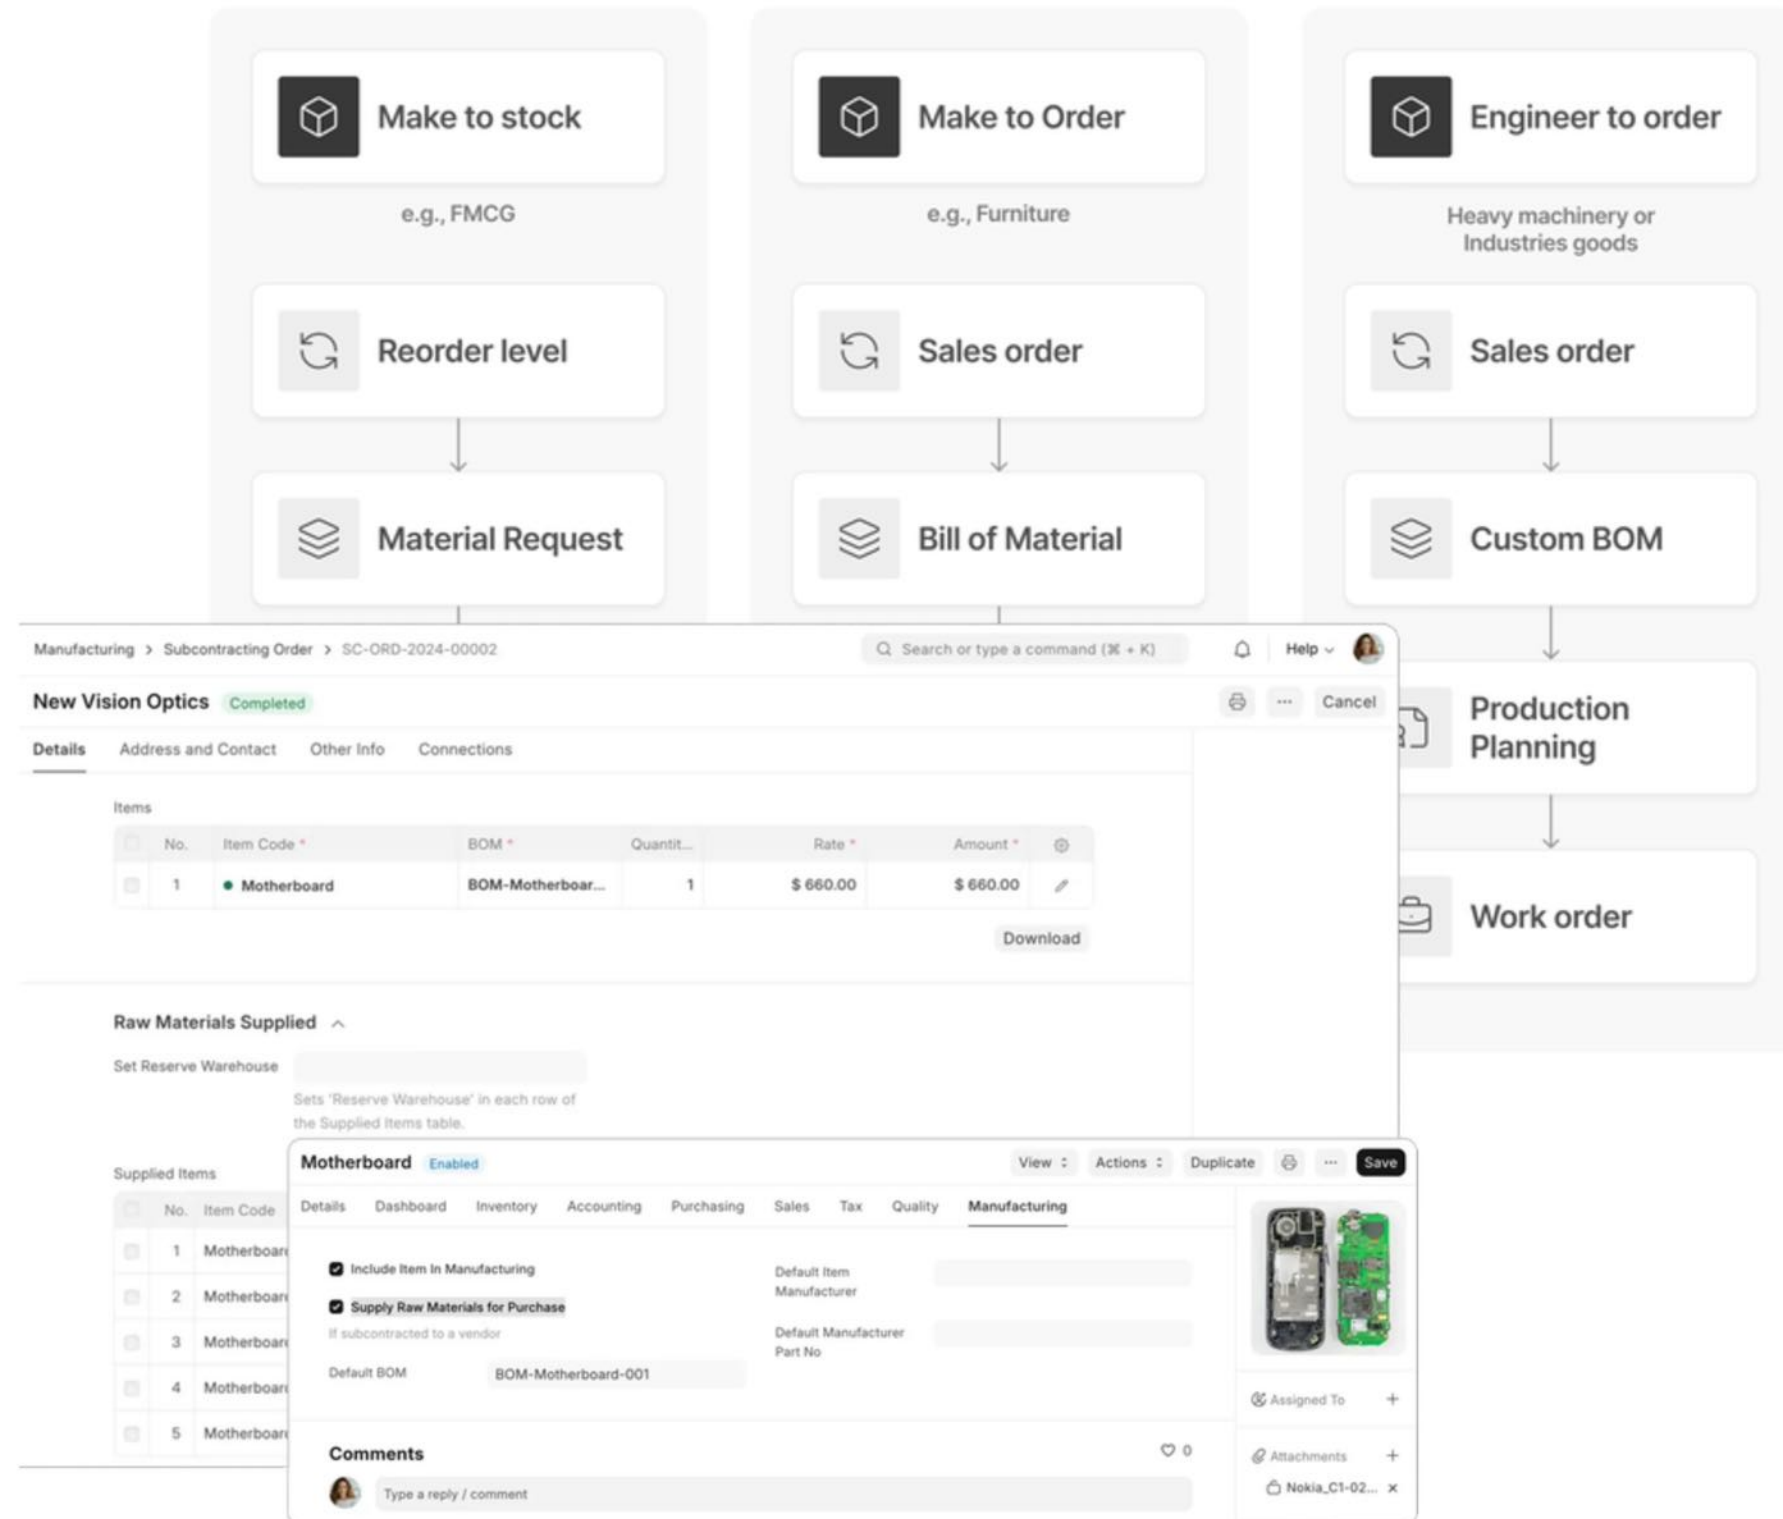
Make to stock

e.g., FMCG

Reorder level

Material Request

Make to Order

e.g., Furniture

Sales order

Bill of Material

Engineer to order

Heavy machinery or Industries goods

Sales order

Custom BOM

Production Planning

Work order

Manufacturing > Subcontracting Order > SC-ORD-2024-00002

Search or type a command (⌘ + K)

Help

New Vision Optics Completed

Cancel

Details Address and Contact Other Info Connections

Items

| No. | Item Code * | BOM * | Quantit... | Rate * | Amount * |
|---|---|---|---|---|---|
| 1 | Motherboard | BOM-Motherboar... | 1 | $ 660.00 | $ 660.00 |

Download

Raw Materials Supplied

Set Reserve Warehouse

Sets 'Reserve Warehouse' in each row of the Supplied Items table.

Supplied Items

| No. | Item Code |
|---|---|
| 1 | Motherboar |
| 2 | Motherboar |
| 3 | Motherboar |
| 4 | Motherboar |
| 5 | Motherboar |

Motherboard Enabled

View Actions Duplicate Save

Details Dashboard Inventory Accounting Purchasing Sales Tax Quality Manufacturing

Include Item In Manufacturing

Supply Raw Materials for Purchase

If subcontracted to a vendor

Default BOM BOM-Motherboard-001

Default Item Manufacturer

Default Manufacturer Part No

Assigned To

Attachments

Nokia_C1-02...

Comments

0

Type a reply / comment